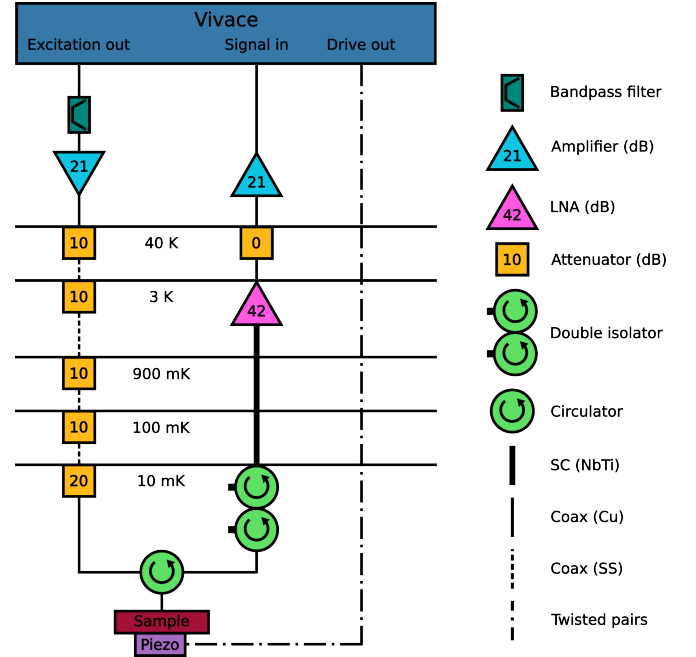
Vivace
Excitation out
Signal in
Drive out

21
21
10
40 K
0
10
3 K
42
10
900 mK
10
100 mK
20
10 mK
Sample
Piezo

Bandpass filter
21
Amplifier (dB)
42
LNA (dB)
10
Attenuator (dB)
Double isolator
Circulator
SC (NbTi)
Coax (Cu)
Coax (SS)
Twisted pairs